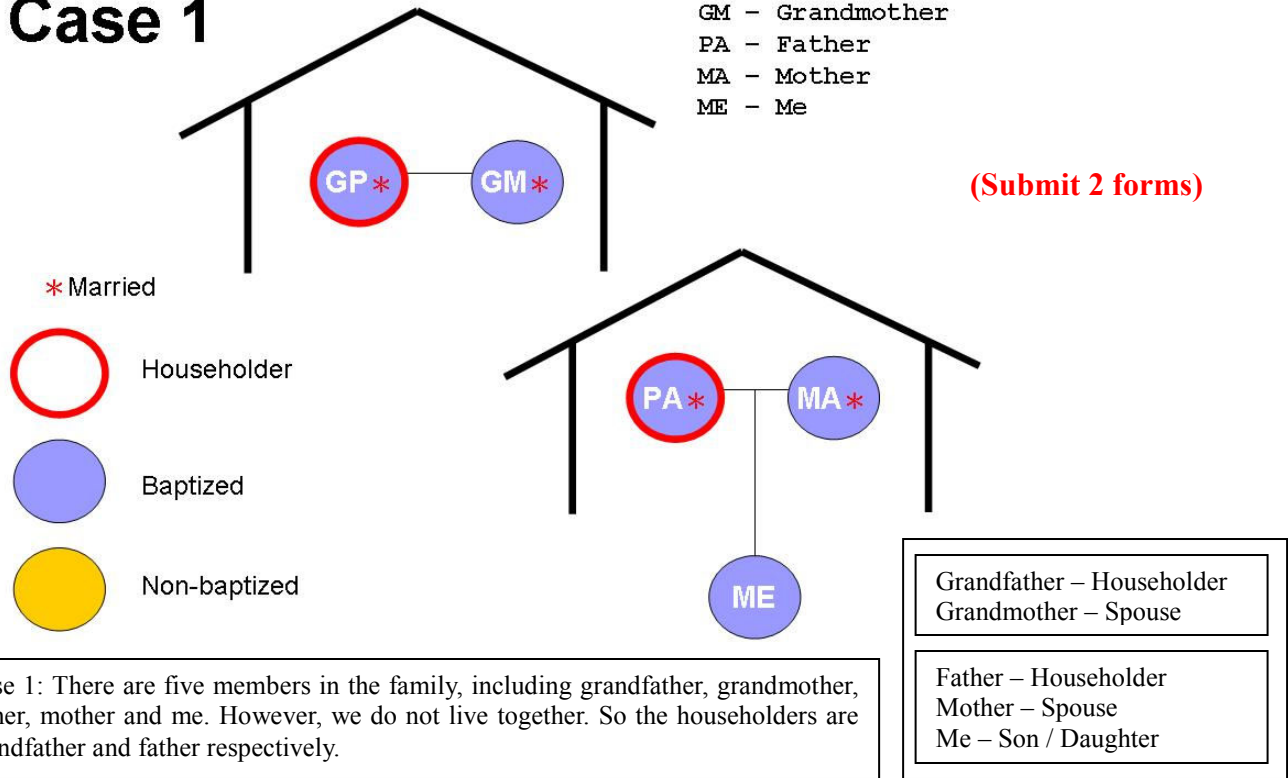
Case 1

GM – Grandmother
PA – Father
MA – Mother
ME – Me

GP * GM *

(Submit 2 forms)

* Married

Householder

Baptized

Non-baptized

PA * MA *

ME

Grandfather – Householder
Grandmother – Spouse

Father – Householder
Mother – Spouse
Me – Son / Daughter

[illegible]se 1: There are five members in the family, including grandfather, grandmother, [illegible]her, mother and me. However, we do not live together. So the householders are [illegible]ndfather and father respectively.